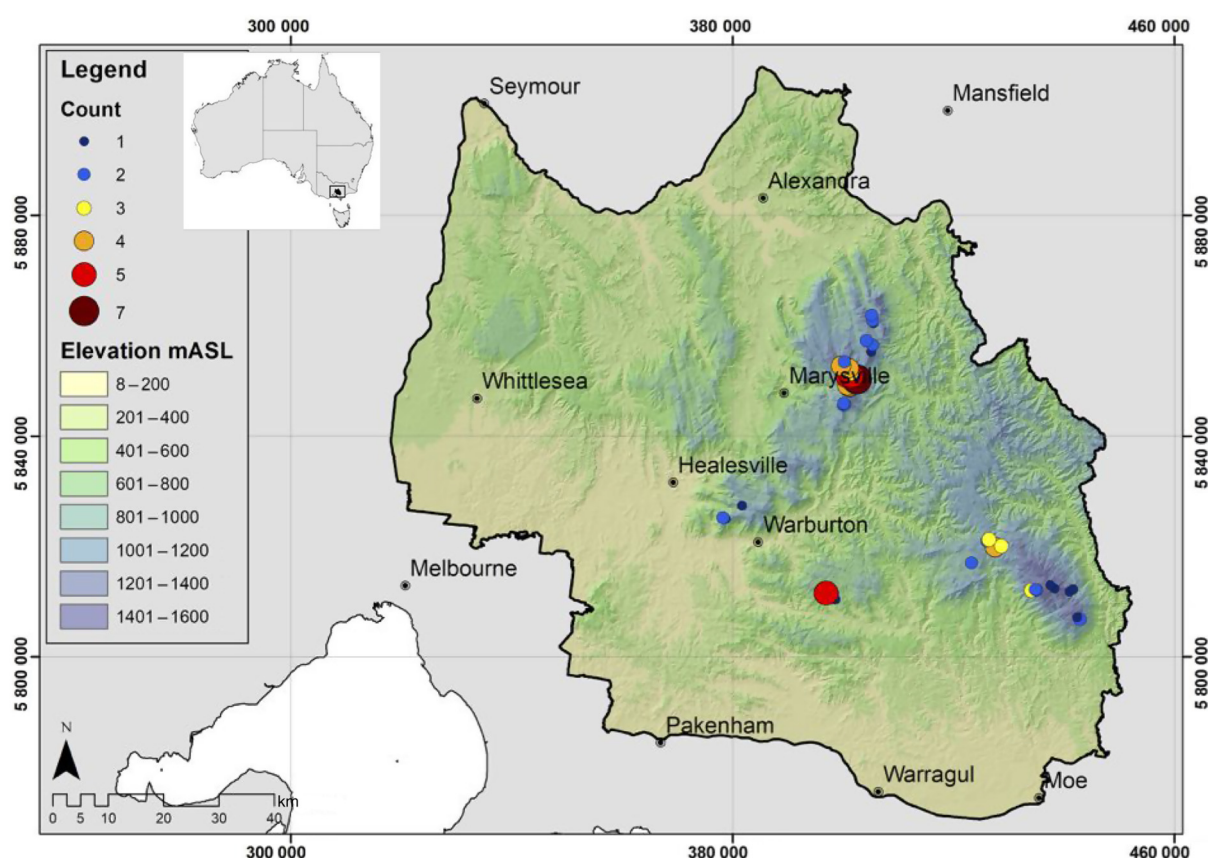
300 000
380 000
460 000

Legend
Count
1
2
3
4
5
7
Elevation mASL
8 – 200
201 – 400
401 – 600
601 – 800
801 – 1000
1001 – 1200
1201 – 1400
1401 – 1600

Seymour
Mansfield
Alexandra
Marysville
Whittlesea
Healesville
Warburton
Melbourne
Pakenham
Warragul
Moe

5 880 000
5 840 000
5 800 000
5 880 000
5 840 000
5 800 000

N
0 5 10 20 30 40
km

300 000
380 000
460 000